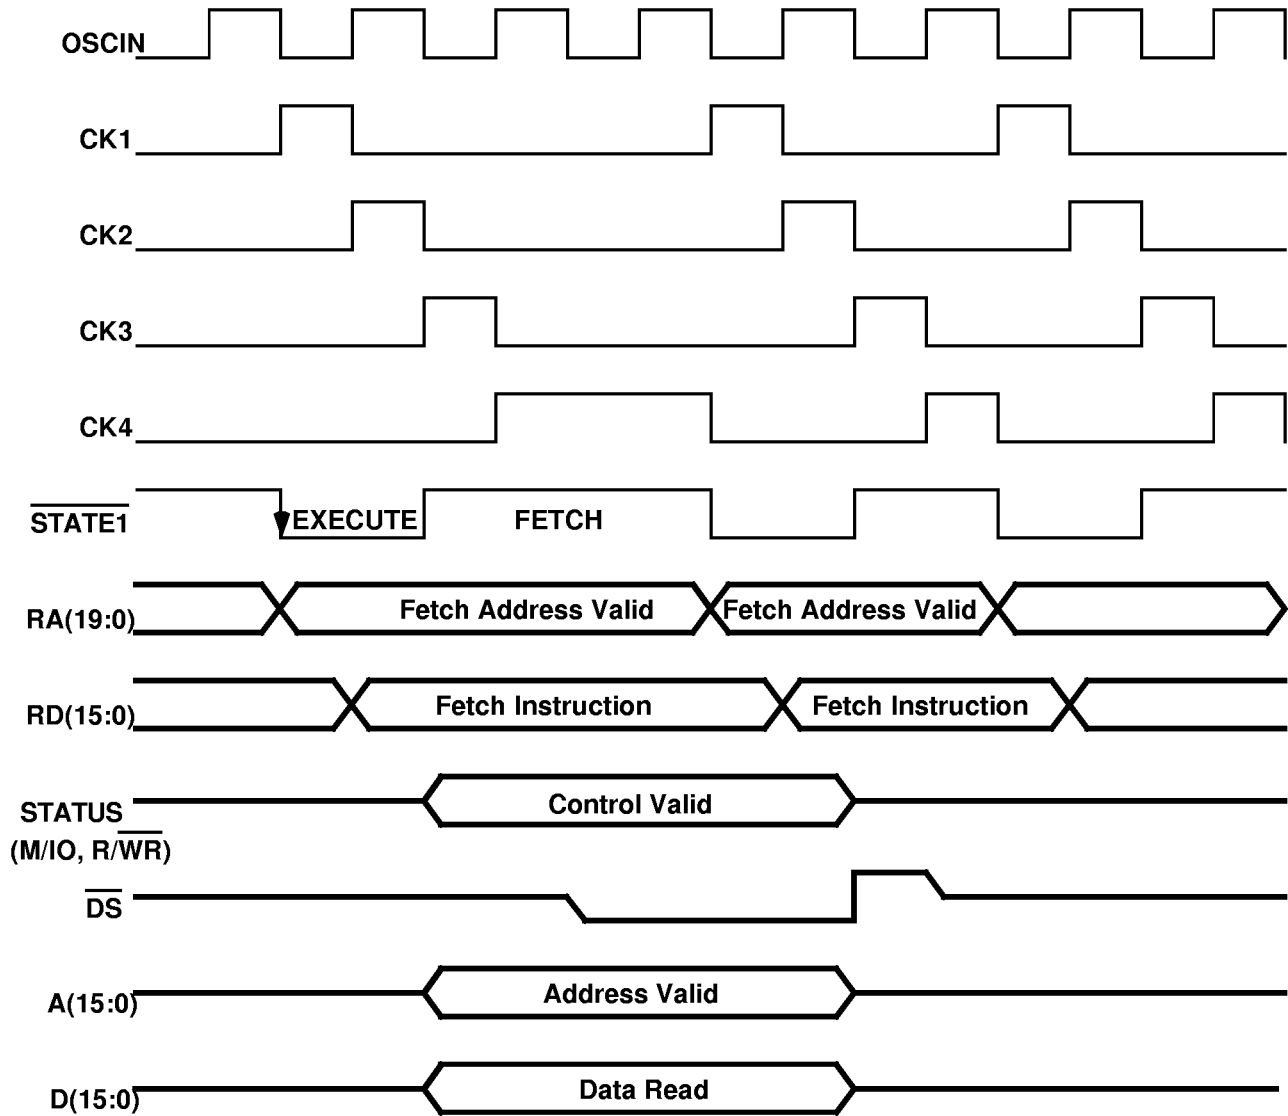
OSCIN

CK1

CK2

CK3

CK4

$\overline{\text{STATE1}}$ EXECUTE FETCH

RA(19:0) Fetch Address Valid Fetch Address Valid

RD(15:0) Fetch Instruction Fetch Instruction

STATUS (M/IO, R/$\overline{\text{WR}}$) Control Valid

$\overline{\text{DS}}$

A(15:0) Address Valid

D(15:0) Data Read